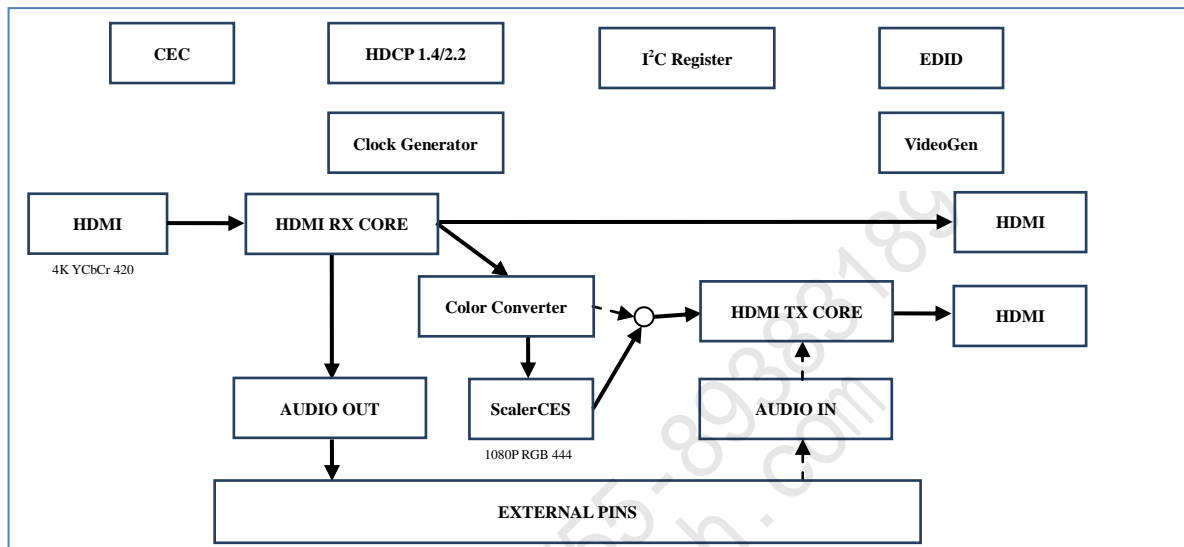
CEC

HDCP 1.4/2.2

I$^2$C Register

EDID

Clock Generator

VideoGen

HDMI

4K YCbCr 420

HDMI RX CORE

HDMI

Color Converter

HDMI TX CORE

HDMI

AUDIO OUT

ScalerCES

1080P RGB 444

AUDIO IN

EXTERNAL PINS

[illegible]